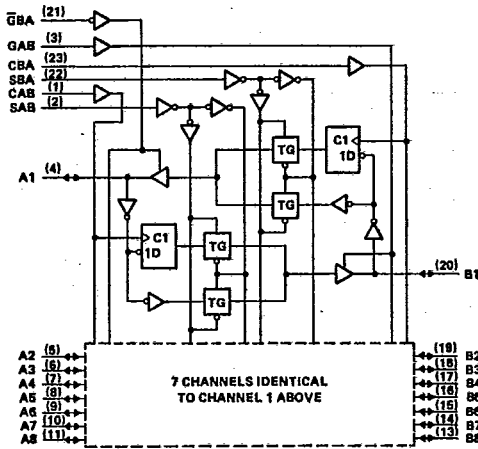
$\overline{G}BA$ (21)
GAB (3)
CBA (23)
SBA (22)
CAB (1)
SAB (2)

C1
1D

TG
TG

A1 (4)

C1
1D

TG
TG

(20) B1

A2 (5)
A3 (6)
A4 (7)
A5 (8)
A6 (9)
A7 (10)
A8 (11)

7 CHANNELS IDENTICAL TO CHANNEL 1 ABOVE

(19) B2
(18) B3
(17) B4
(16) B5
(15) B6
(14) B7
(13) B8